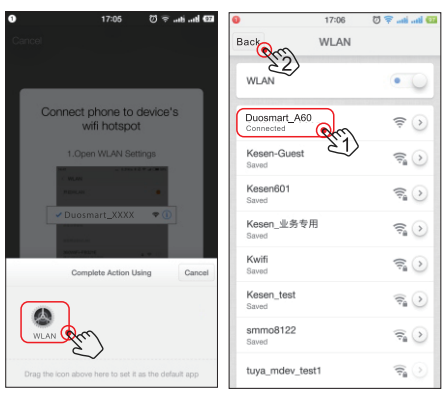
17:05

Cancel

Connect phone to device's wifi hotspot

1.Open WLAN Settings

Duosmart_XXXX

Complete Action Using

Cancel

WLAN

Drag the icon above here to set it as the default app

17:06

Back

2

WLAN

WLAN

Duosmart_A60
Connected

1

Kesen-Guest
Saved

Kesen601
Saved

Kesen_业务专用
Saved

Kwifi
Saved

Kesen_test
Saved

smmo8122
Saved

tuya_mdev_test1